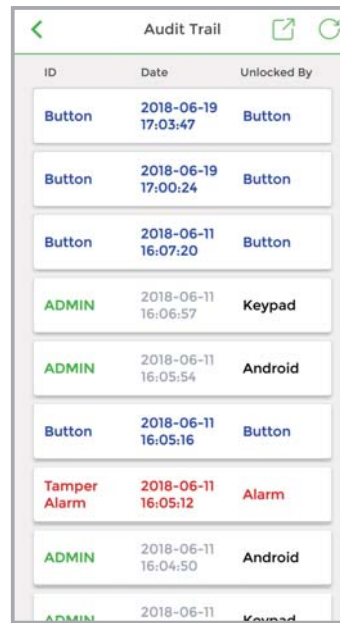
Audit Trail

| ID | Date | Unlocked By |
|---|---|---|
| Button | 2018-06-19 17:03:47 | Button |
| Button | 2018-06-19 17:00:24 | Button |
| Button | 2018-06-11 16:07:20 | Button |
| ADMIN | 2018-06-11 16:06:57 | Keypad |
| ADMIN | 2018-06-11 16:05:54 | Android |
| Button | 2018-06-11 16:05:16 | Button |
| Tamper Alarm | 2018-06-11 16:05:12 | Alarm |
| ADMIN | 2018-06-11 16:04:50 | Android |
| ADMIN | 2018-06-11 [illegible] | Keypad |